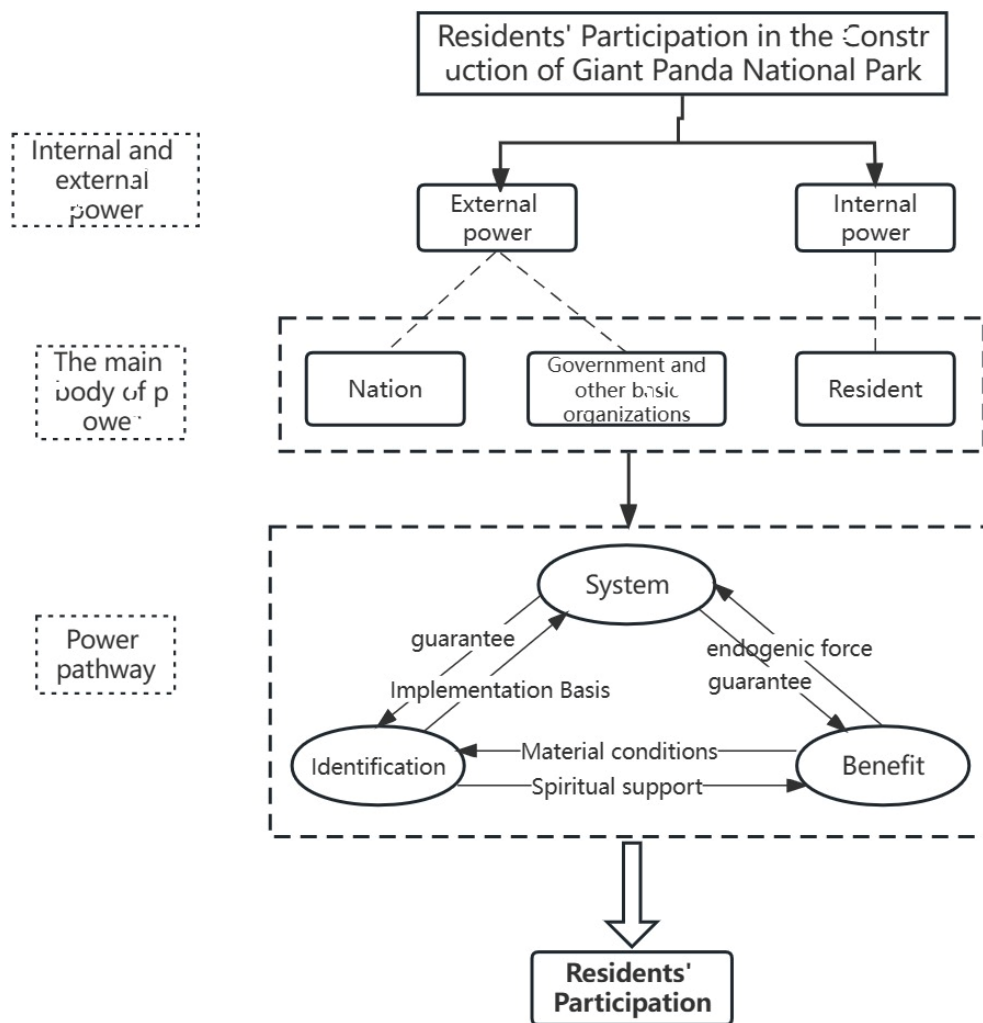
Residents' Participation in the Constr uction of Giant Panda National Park

Internal and external power

External power

Internal power

The main body of p ower

Nation

Government and other basic organizations

Resident

Power pathway

System

guarantee

Implementation Basis

endogenic force

guarantee

Identification

Material conditions

Spiritual support

Benefit

Residents' Participation